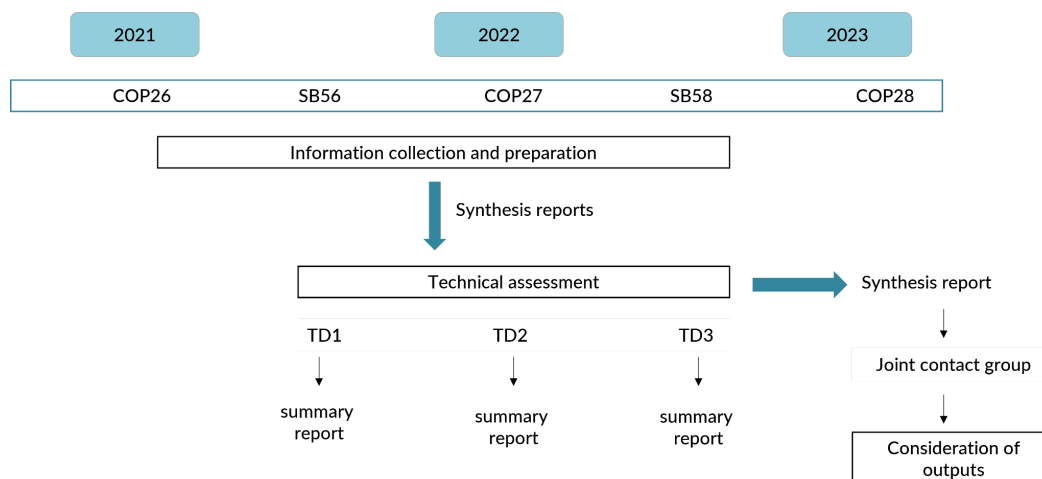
2021

2022

2023

COP26 SB56 COP27 SB58 COP28

Information collection and preparation

Synthesis reports

Technical assessment

Synthesis report

TD1

TD2

TD3

summary report

summary report

summary report

Joint contact group

Consideration of outputs